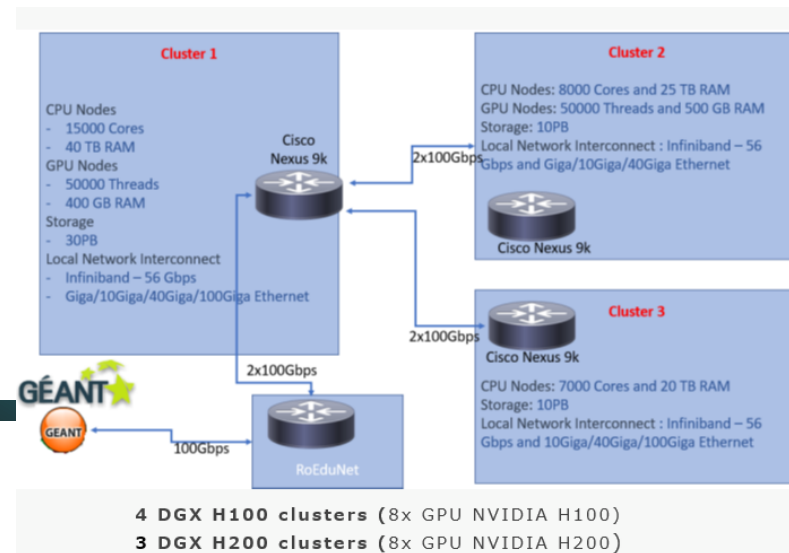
Cluster 1

CPU Nodes
- 15000 Cores
- 40 TB RAM
GPU Nodes
- 50000 Threads
- 400 GB RAM
Storage
- 30PB
Local Network Interconnect
- Infiniband – 56 Gbps
- Giga/10Giga/40Giga/100Giga Ethernet

Cisco Nexus 9k

2x100Gbps

Cluster 2

CPU Nodes: 8000 Cores and 25 TB RAM
GPU Nodes: 50000 Threads and 500 GB RAM
Storage: 10PB
Local Network Interconnect : Infiniband – 56 Gbps and Giga/10Giga/40Giga Ethernet

Cisco Nexus 9k

2x100Gbps

Cluster 3

Cisco Nexus 9k

CPU Nodes: 7000 Cores and 20 TB RAM
Storage: 10PB
Local Network Interconnect : Infiniband – 56 Gbps and 10Giga/40Giga/100Giga Ethernet

2x100Gbps

GÉANT

GEANT

100Gbps

RoEduNet

4 DGX H100 clusters (8x GPU NVIDIA H100)
3 DGX H200 clusters (8x GPU NVIDIA H200)